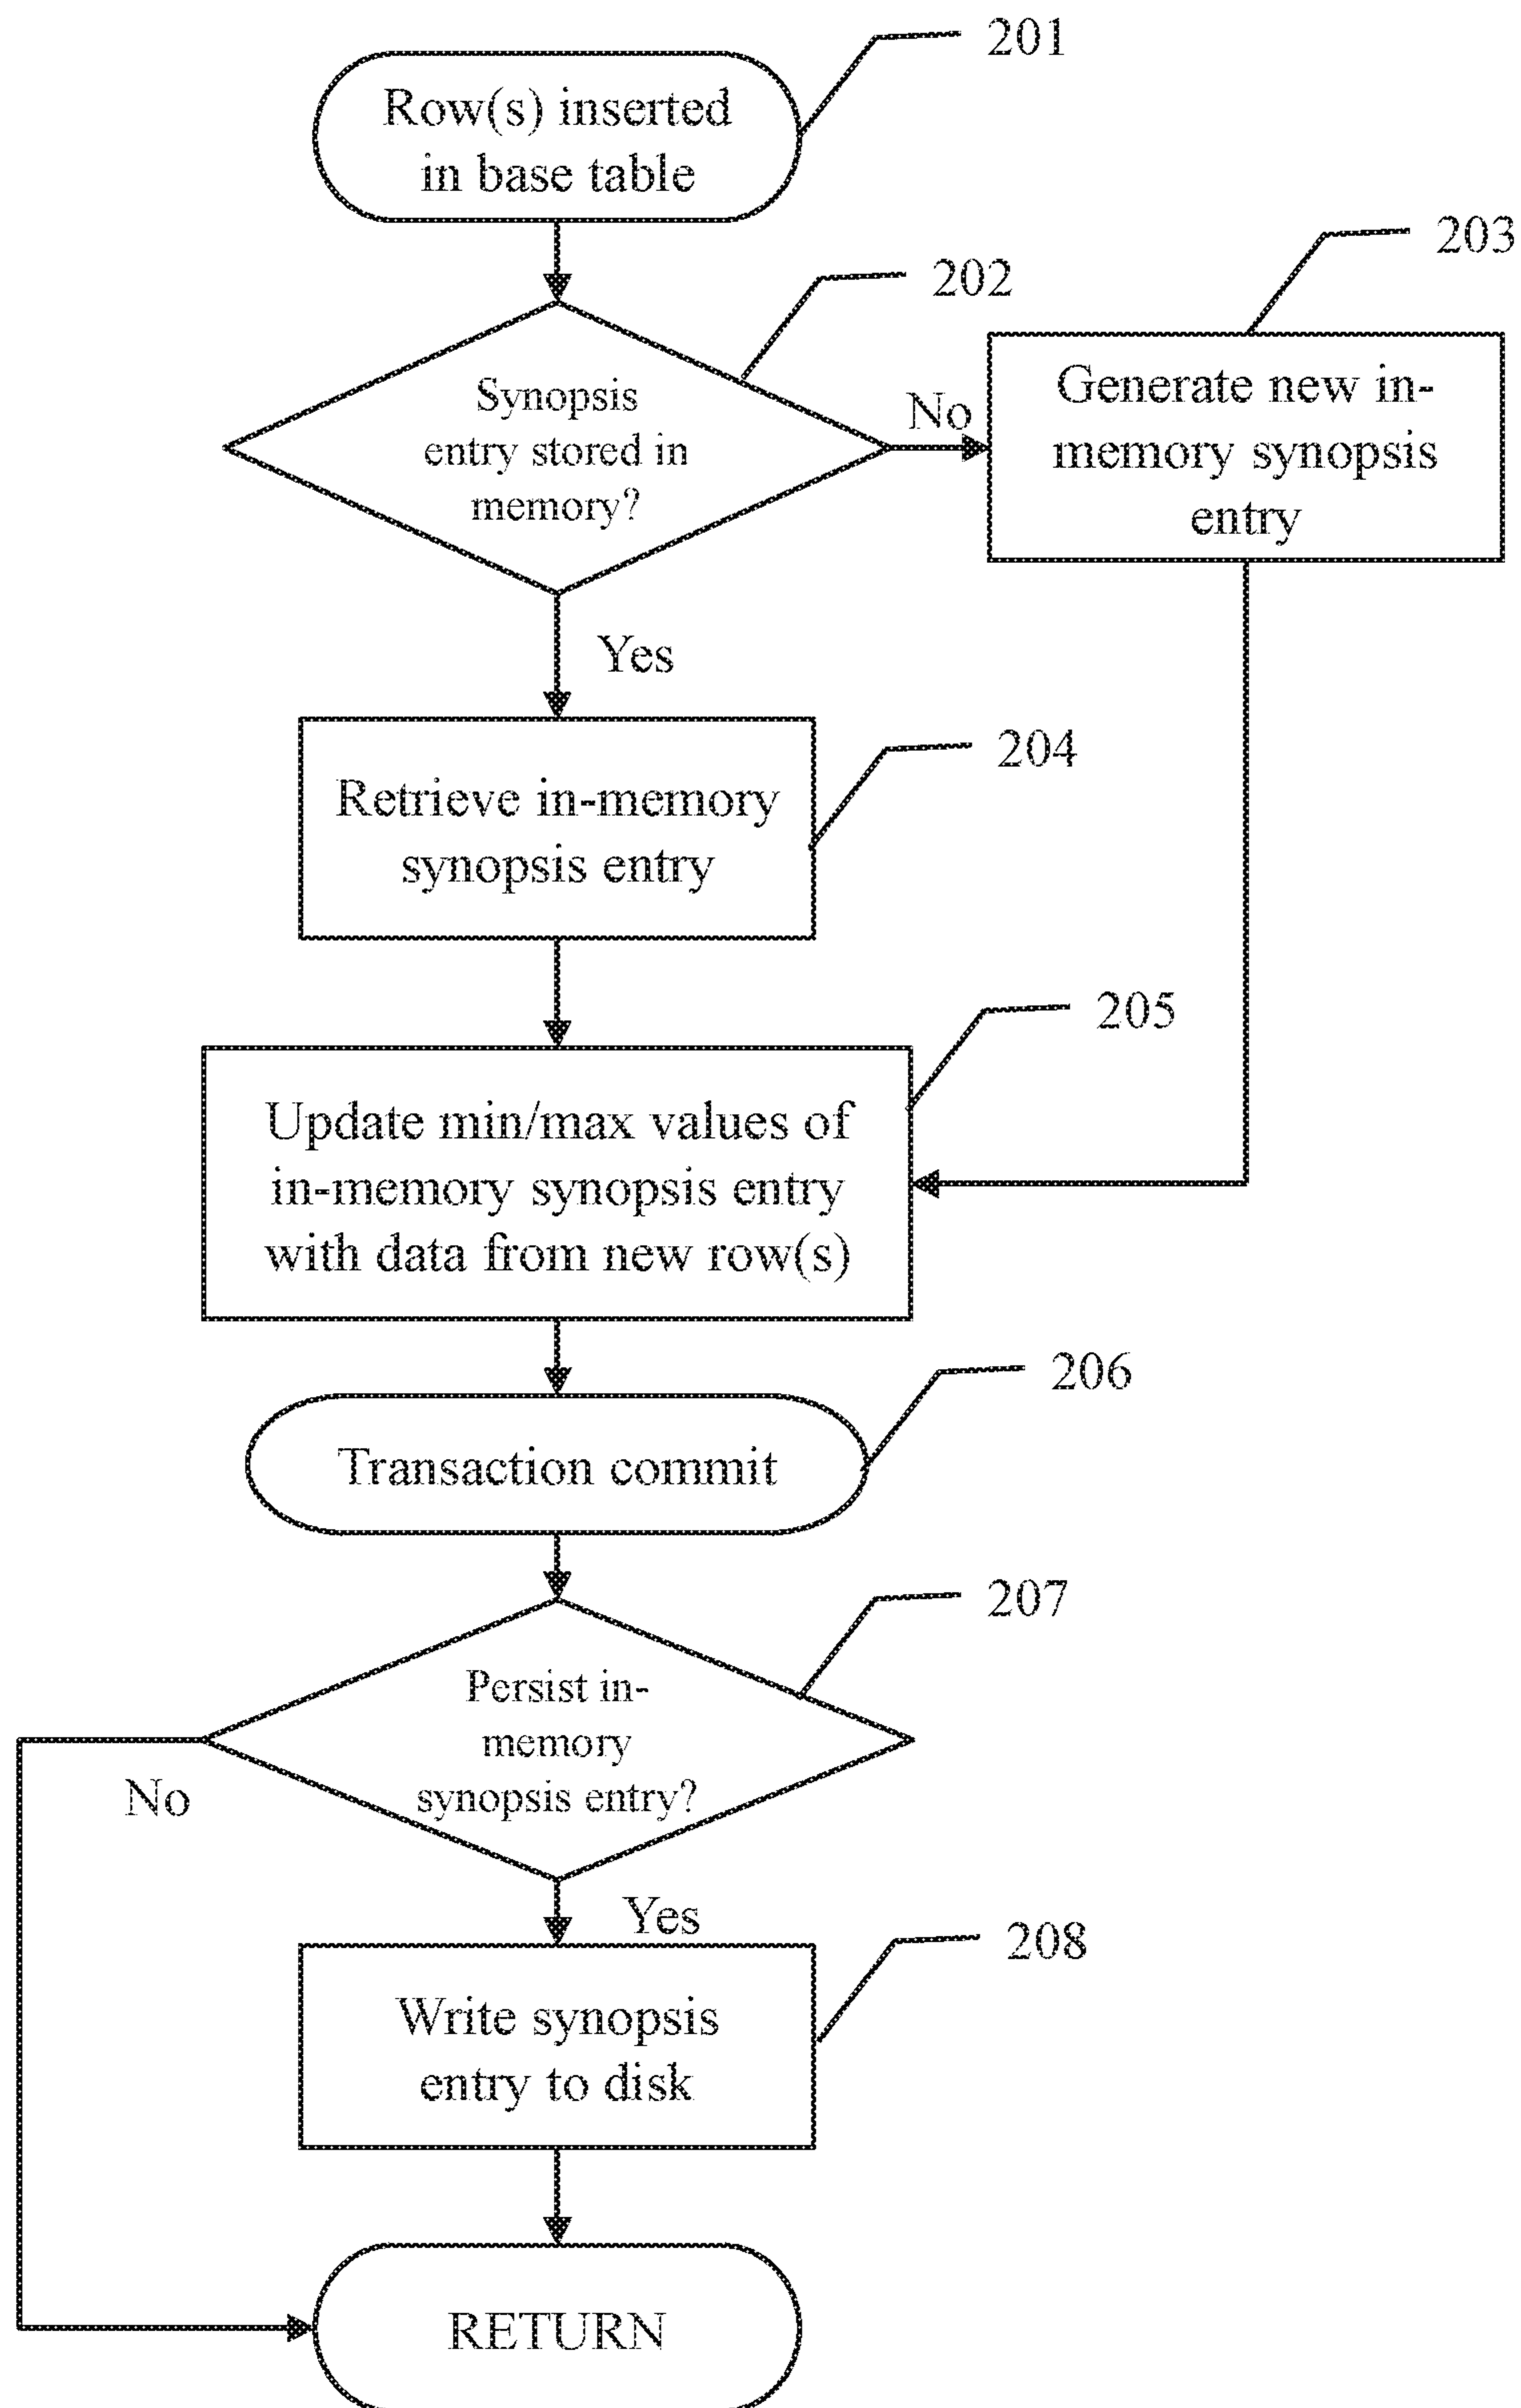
201

Row(s) inserted in base table

202

Synopsis entry stored in memory?

No

203

Generate new in-memory synopsis entry

Yes

204

Retrieve in-memory synopsis entry

205

Update min/max values of in-memory synopsis entry with data from new row(s)

206

Transaction commit

207

Persist in-memory synopsis entry?

No

Yes

208

Write synopsis entry to disk

RETURN